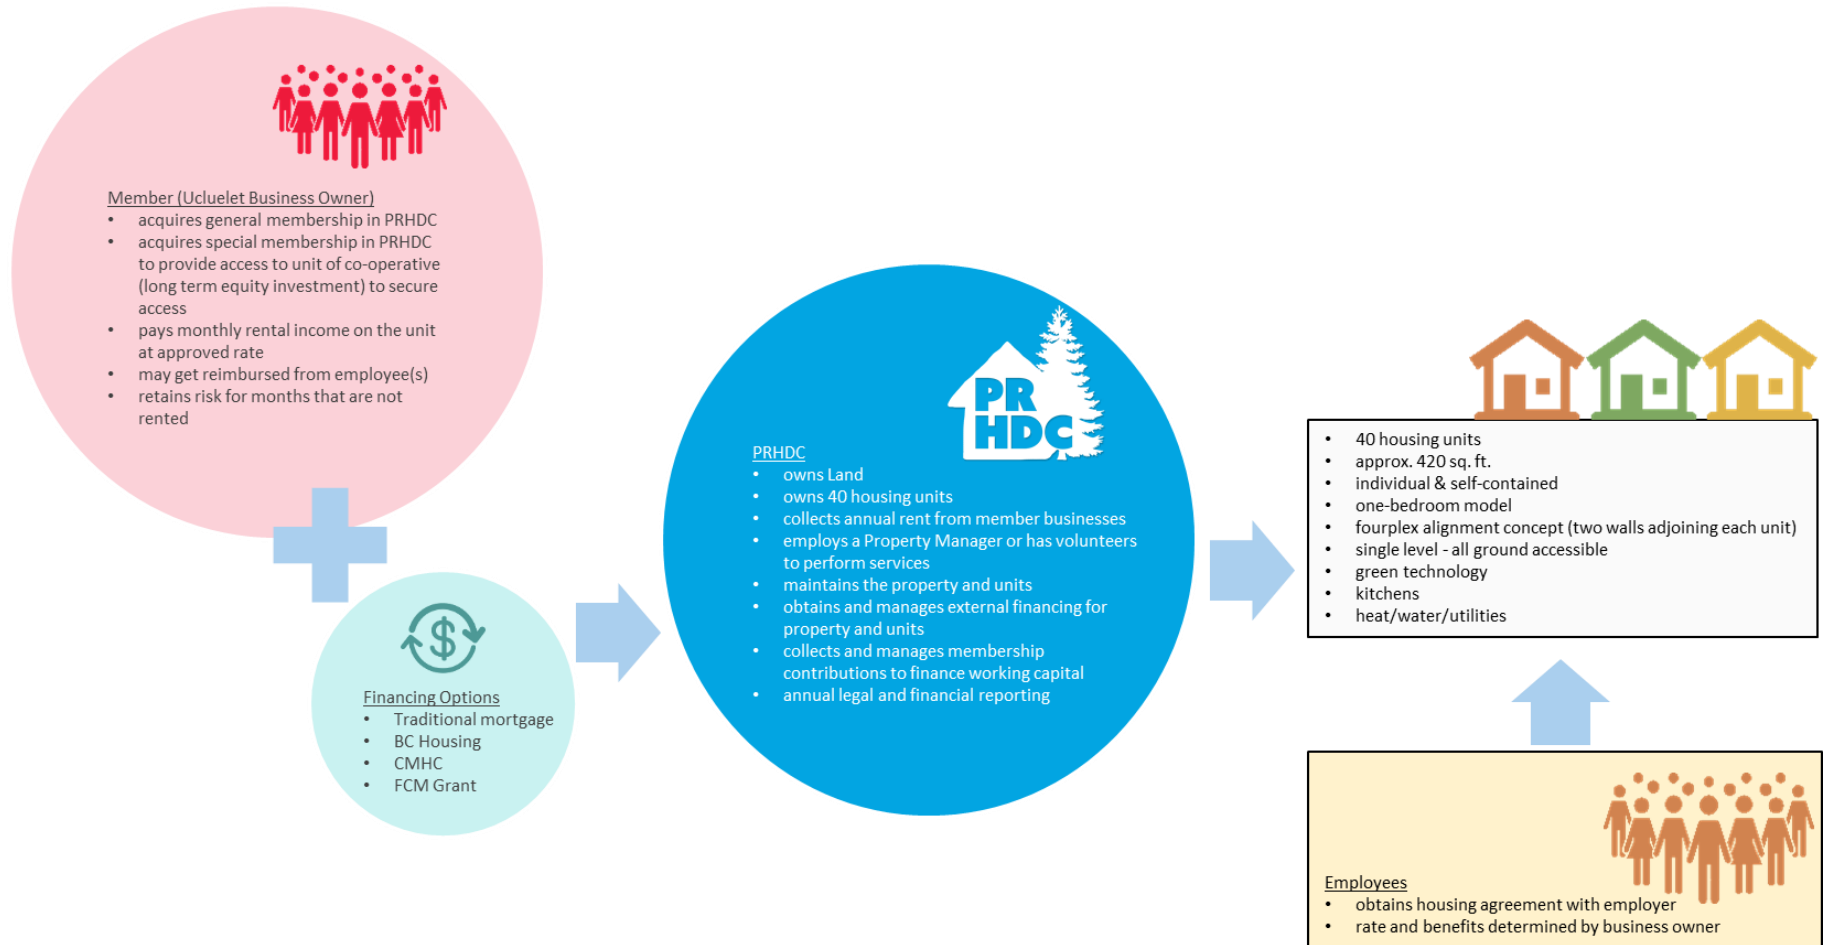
Member (Ucluelet Business Owner)
- acquires general membership in PRHDC
- acquires special membership in PRHDC to provide access to unit of co-operative (long term equity investment) to secure access
- pays monthly rental income on the unit at approved rate
- may get reimbursed from employee(s)
- retains risk for months that are not rented

Financing Options
- Traditional mortgage
- BC Housing
- CMHC
- FCM Grant

PR HDC

PRHDC
- owns Land
- owns 40 housing units
- collects annual rent from member businesses
- employs a Property Manager or has volunteers to perform services
- maintains the property and units
- obtains and manages external financing for property and units
- collects and manages membership contributions to finance working capital
- annual legal and financial reporting

- 40 housing units
- approx. 420 sq. ft.
- individual & self-contained
- one-bedroom model
- fourplex alignment concept (two walls adjoining each unit)
- single level - all ground accessible
- green technology
- kitchens
- heat/water/utilities

Employees
- obtains housing agreement with employer
- rate and benefits determined by business owner